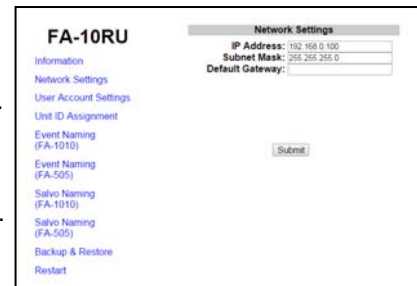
FA-10RU

Information

Network Settings

User Account Settings

Unit ID Assignment

Event Naming (FA-1010)

Event Naming (FA-505)

Salvo Naming (FA-1010)

Salvo Naming (FA-505)

Backup & Restore

Restart

Network Settings

IP Address: 192.168.0.100

Subnet Mask: 255.255.255.0

Default Gateway:

Submit